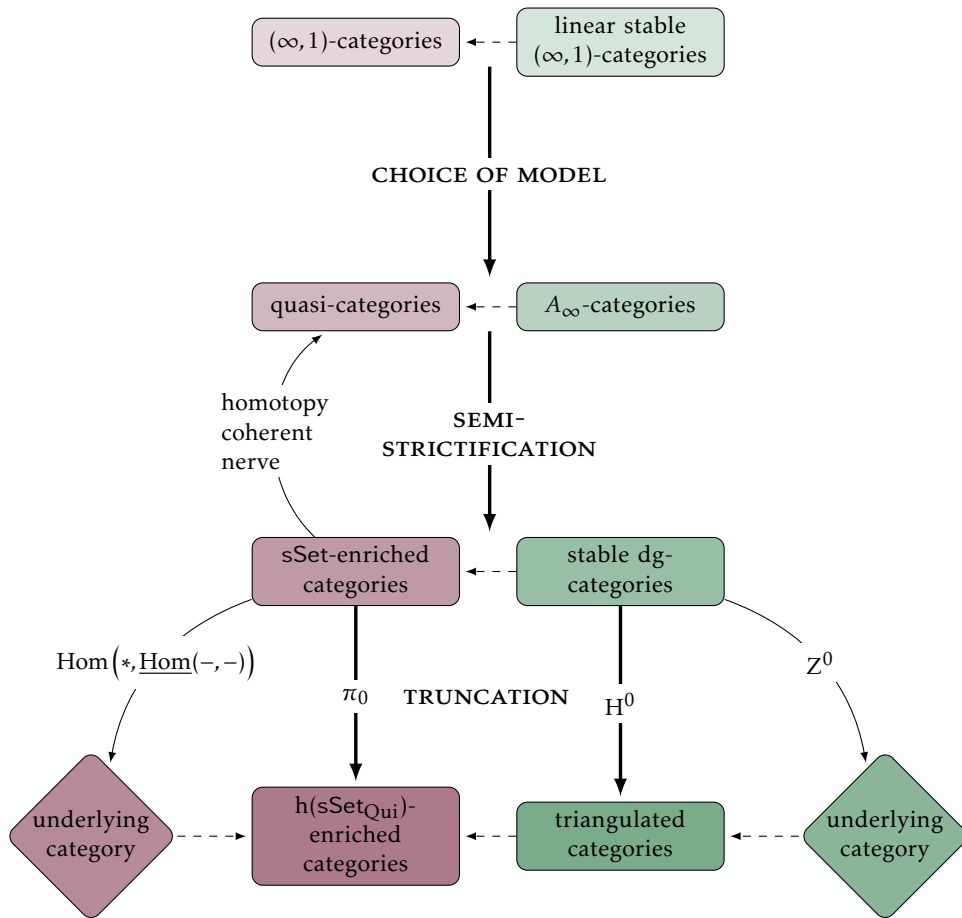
$(\infty,1)$-categories

linear stable $(\infty,1)$-categories

CHOICE OF MODEL

quasi-categories

$A_\infty$-categories

homotopy coherent nerve

SEMI-STRICTIFICATION

sSet-enriched categories

stable dg-categories

$\mathrm{Hom}\left(*,\underline{\mathrm{Hom}}(-,-)\right)$

$\pi_0$

TRUNCATION

$\mathrm{H}^0$

$\mathrm{Z}^0$

underlying category

h(sSet$_{\mathrm{Qui}}$)-enriched categories

triangulated categories

underlying category